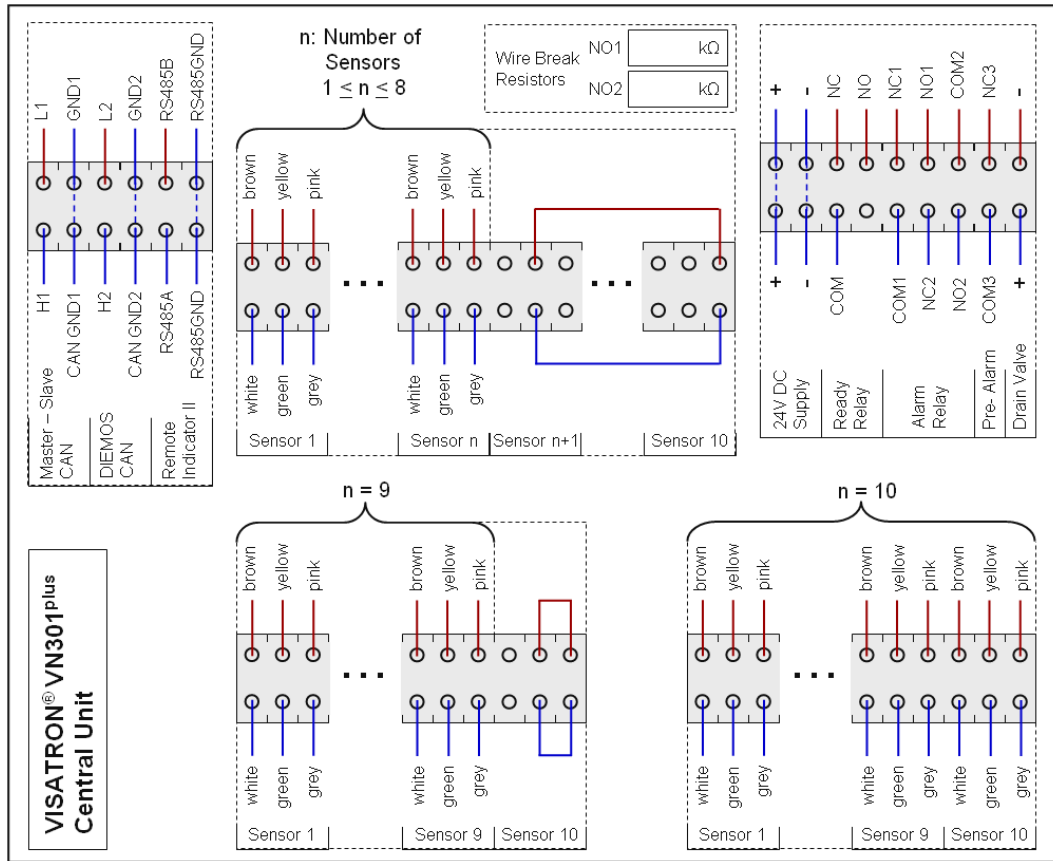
L1
GND1
L2
GND2
RS485B
RS485GND

H1
CAN GND1
H2
CAN GND2
RS485A
RS485GND

Master – Slave CAN
DIEMOS CAN
Remote Indicator II

n: Number of Sensors
$1 \leq n \leq 8$

Wire Break Resistors
NO1 kΩ
NO2 kΩ

brown
yellow
pink
brown
yellow
pink

white
green
grey
white
green
grey

Sensor 1
Sensor n
Sensor n+1
Sensor 10

+
-
NC
NO
NC1
NO1
COM2
NC3
-

+
-
COM
COM1
NC2
NO2
COM3
+

24V DC Supply
Ready Relay
Alarm Relay
Pre- Alarm
Drain Valve

VISATRON® VN301$^{plus}$
Central Unit

n = 9

brown
yellow
pink
brown
yellow
pink

white
green
grey
white
green
grey

Sensor 1
Sensor 9
Sensor 10

n = 10

brown
yellow
pink
brown
yellow
pink
brown
yellow
pink

white
green
grey
white
green
grey
white
green
grey

Sensor 1
Sensor 9
Sensor 10